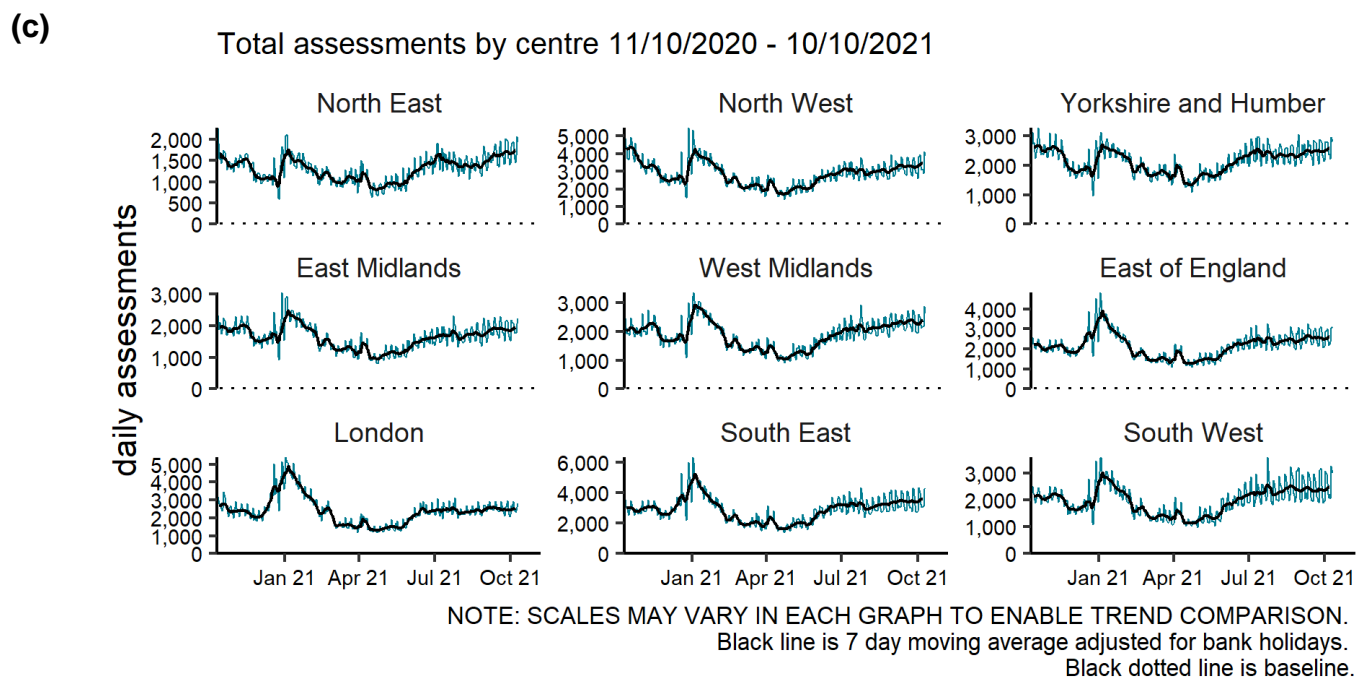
(c)

Total assessments by centre 11/10/2020 - 10/10/2021

daily assessments

North East
2,000
1,500
1,000
500
0

North West
5,000
4,000
3,000
2,000
1,000
0

Yorkshire and Humber
3,000
2,000
1,000
0

East Midlands
3,000
2,000
1,000
0

West Midlands
3,000
2,000
1,000
0

East of England
4,000
3,000
2,000
1,000
0

London
5,000
4,000
3,000
2,000
1,000
0
Jan 21 Apr 21 Jul 21 Oct 21

South East
6,000
4,000
2,000
0
Jan 21 Apr 21 Jul 21 Oct 21

South West
3,000
2,000
1,000
0
Jan 21 Apr 21 Jul 21 Oct 21

NOTE: SCALES MAY VARY IN EACH GRAPH TO ENABLE TREND COMPARISON.
Black line is 7 day moving average adjusted for bank holidays.
Black dotted line is baseline.